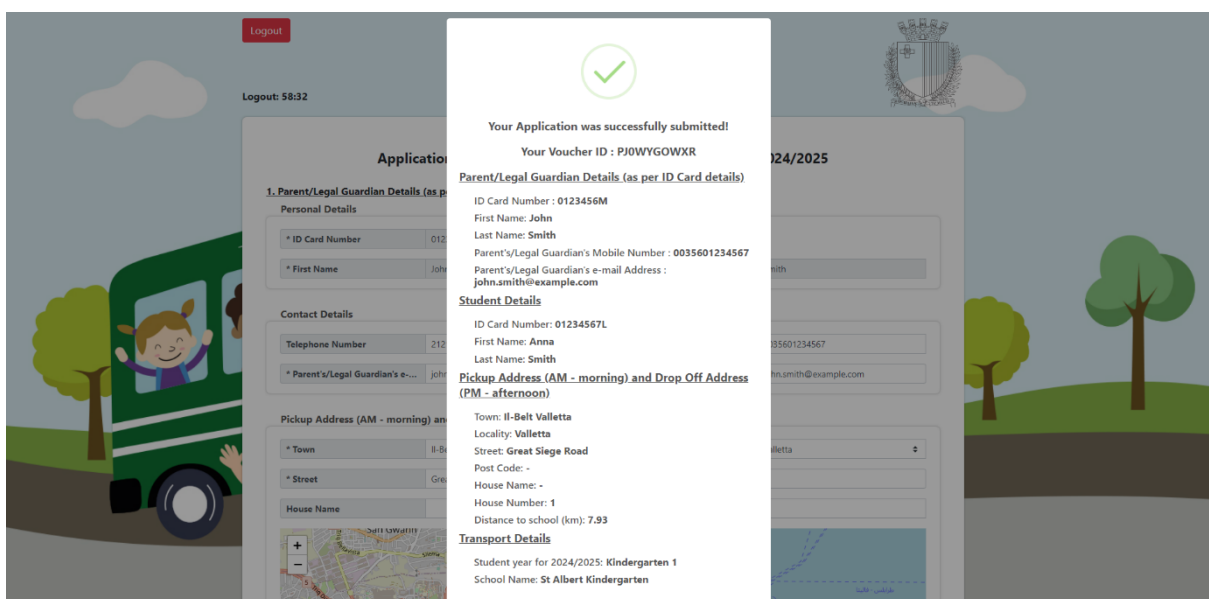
Logout

Logout: 58:32

Application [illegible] 024/2025

1. Parent/Legal Guardian Details (as p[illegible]

Personal Details

* ID Card Number 012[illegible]

* First Name John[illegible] mith

Contact Details

Telephone Number 212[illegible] 035601234567

* Parent's/Legal Guardian's e-... john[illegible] hn.smith@example.com

Pickup Address (AM - morning) and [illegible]

* Town Il-Be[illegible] alletta

* Street Grea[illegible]

House Name

San Gwann

+

−

Your Application was successfully submitted!

Your Voucher ID : PJ0WYGOWXR

Parent/Legal Guardian Details (as per ID Card details)

ID Card Number : 0123456M

First Name: John

Last Name: Smith

Parent's/Legal Guardian's Mobile Number : 0035601234567

Parent's/Legal Guardian's e-mail Address : john.smith@example.com

Student Details

ID Card Number: 01234567L

First Name: Anna

Last Name: Smith

Pickup Address (AM - morning) and Drop Off Address (PM - afternoon)

Town: Il-Belt Valletta

Locality: Valletta

Street: Great Siege Road

Post Code: -

House Name: -

House Number: 1

Distance to school (km): 7.93

Transport Details

Student year for 2024/2025: Kindergarten 1

School Name: St Albert Kindergarten